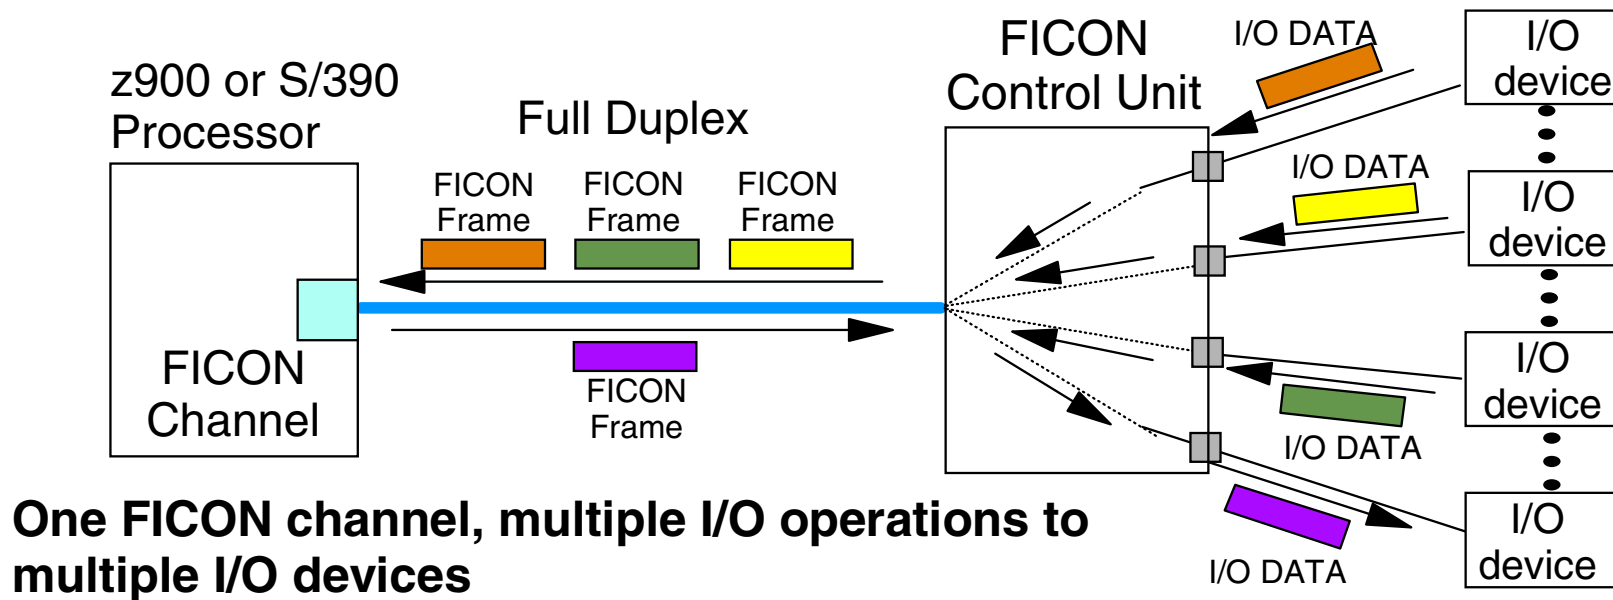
z900 or S/390 Processor

Full Duplex

FICON Control Unit

I/O DATA

I/O device

FICON Frame

FICON Frame

FICON Frame

I/O DATA

I/O device

FICON Channel

FICON Frame

I/O device

I/O DATA

One FICON channel, multiple I/O operations to multiple I/O devices

I/O DATA

I/O device